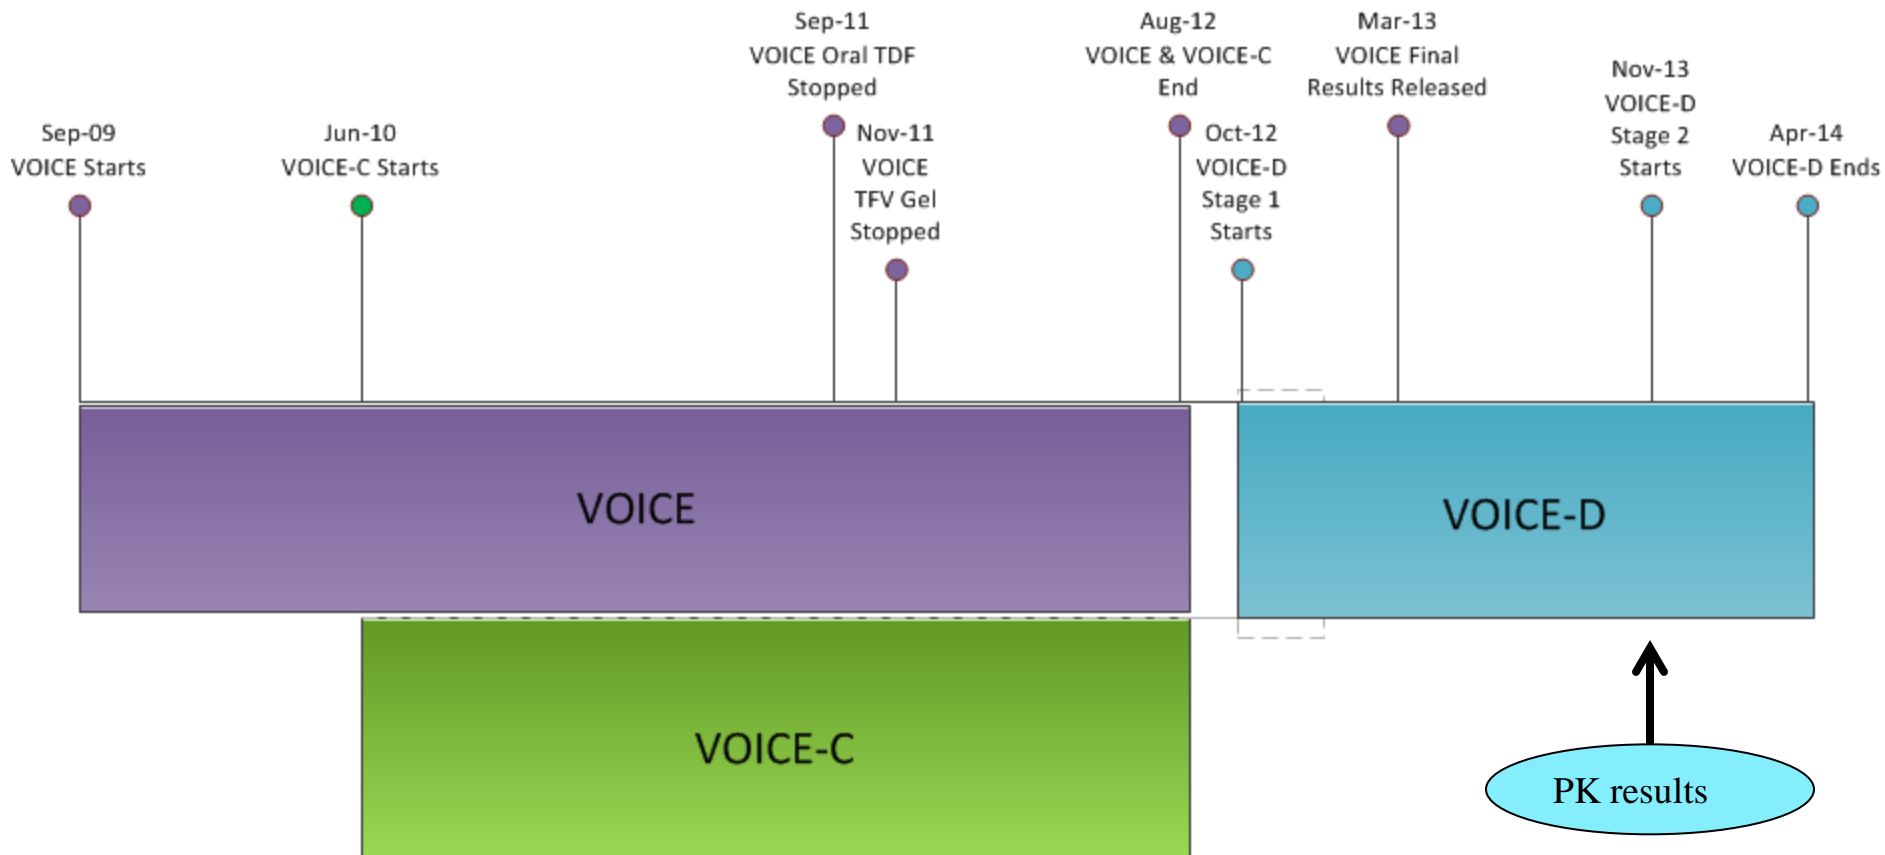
Sep-09
VOICE Starts

Jun-10
VOICE-C Starts

Sep-11
VOICE Oral TDF
Stopped

Nov-11
VOICE
TFV Gel
Stopped

Aug-12
VOICE & VOICE-C
End

Oct-12
VOICE-D
Stage 1
Starts

Mar-13
VOICE Final
Results Released

Nov-13
VOICE-D
Stage 2
Starts

Apr-14
VOICE-D Ends

VOICE

VOICE-D

VOICE-C

PK results